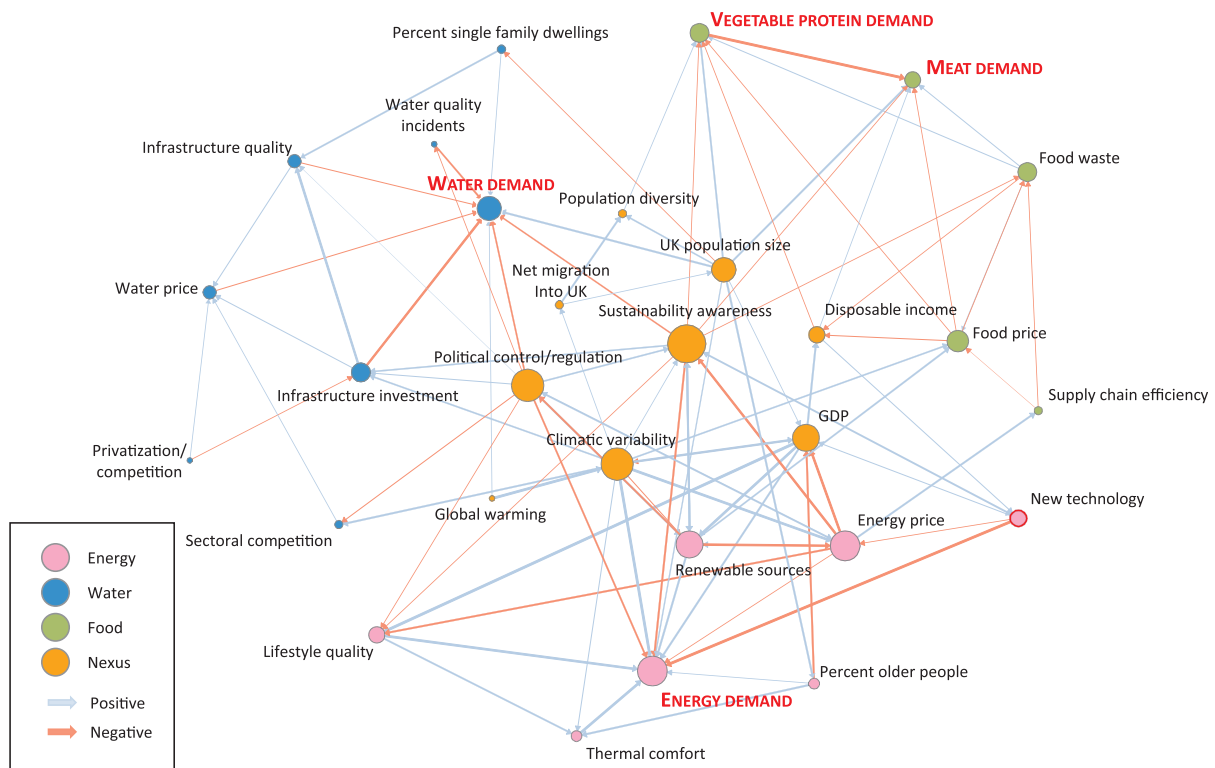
VEGETABLE PROTEIN DEMAND

Percent single family dwellings

MEAT DEMAND

Water quality incidents

Infrastructure quality

Food waste

WATER DEMAND

Population diversity

UK population size

Net migration Into UK

Water price

Sustainability awareness

Disposable income

Food price

Political control/regulation

Infrastructure investment

Supply chain efficiency

GDP

Climatic variability

Privatization/ competition

Global warming

New technology

Energy price

Sectoral competition

Renewable sources

Lifestyle quality

Percent older people

ENERGY DEMAND

Thermal comfort

Energy

Water

Food

Nexus

Positive

Negative